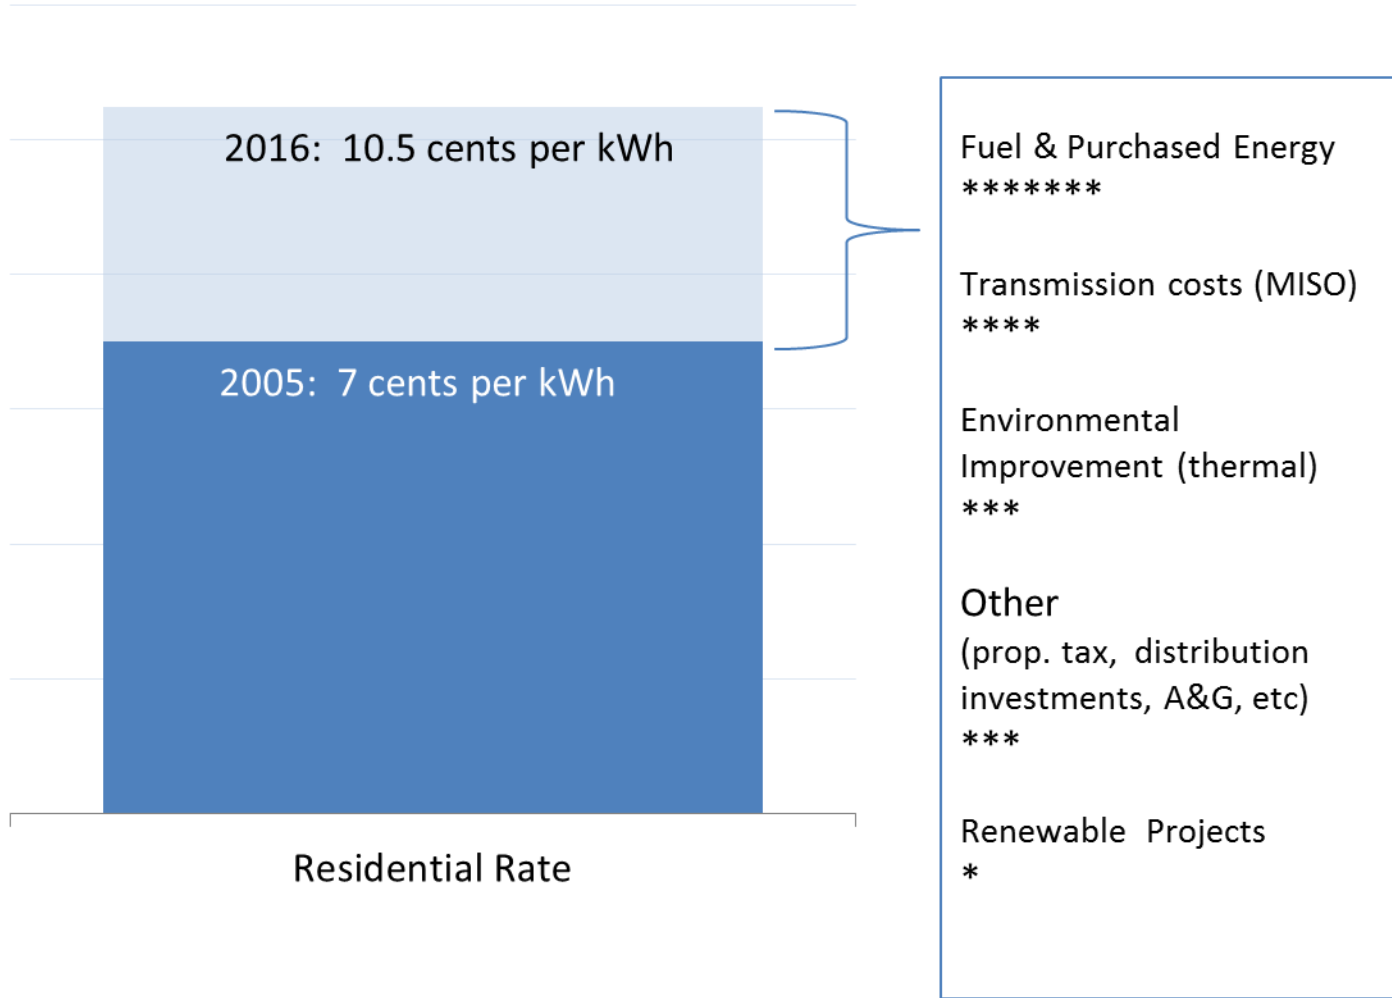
2016: 10.5 cents per kWh

2005: 7 cents per kWh

Residential Rate

Fuel & Purchased Energy
*******

Transmission costs (MISO)
****

Environmental Improvement (thermal)
***

Other
(prop. tax, distribution investments, A&G, etc)
***

Renewable Projects
*